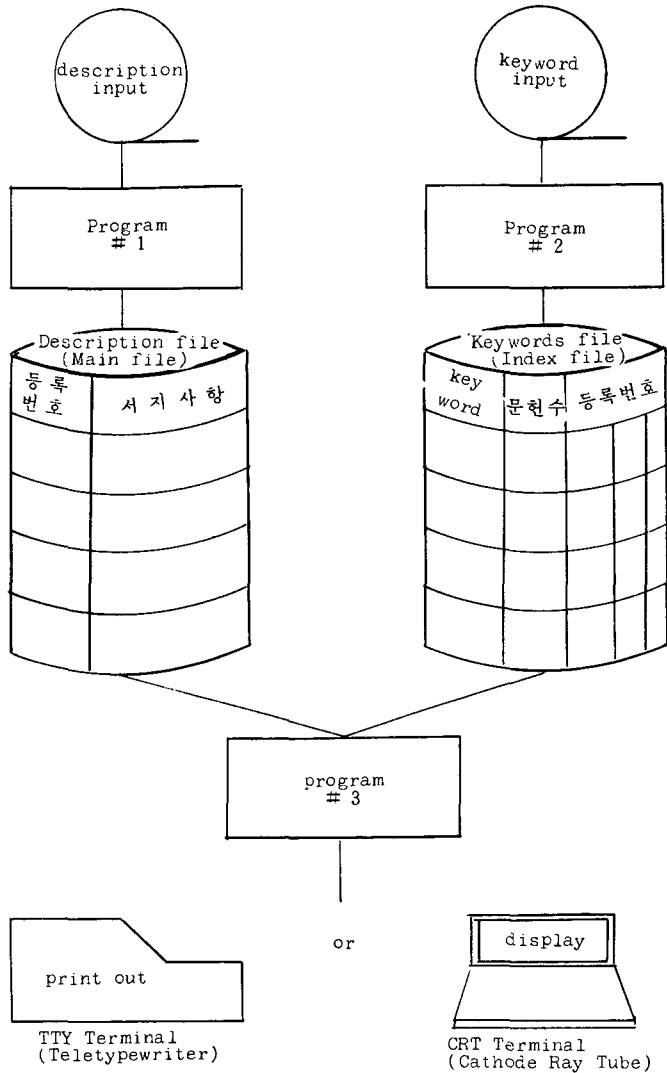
description input

keyword input

Program # 1

Program # 2

Description file (Main file)

| 등록번호 | 서지사항 |
|---|---|

Keywords file (Index file)

| key word | 문헌수 | 등록번호 |
|---|---|---|

program # 3

print out

or

display

TTY Terminal (Teletypewriter)

CRT Terminal (Cathode Ray Tube)